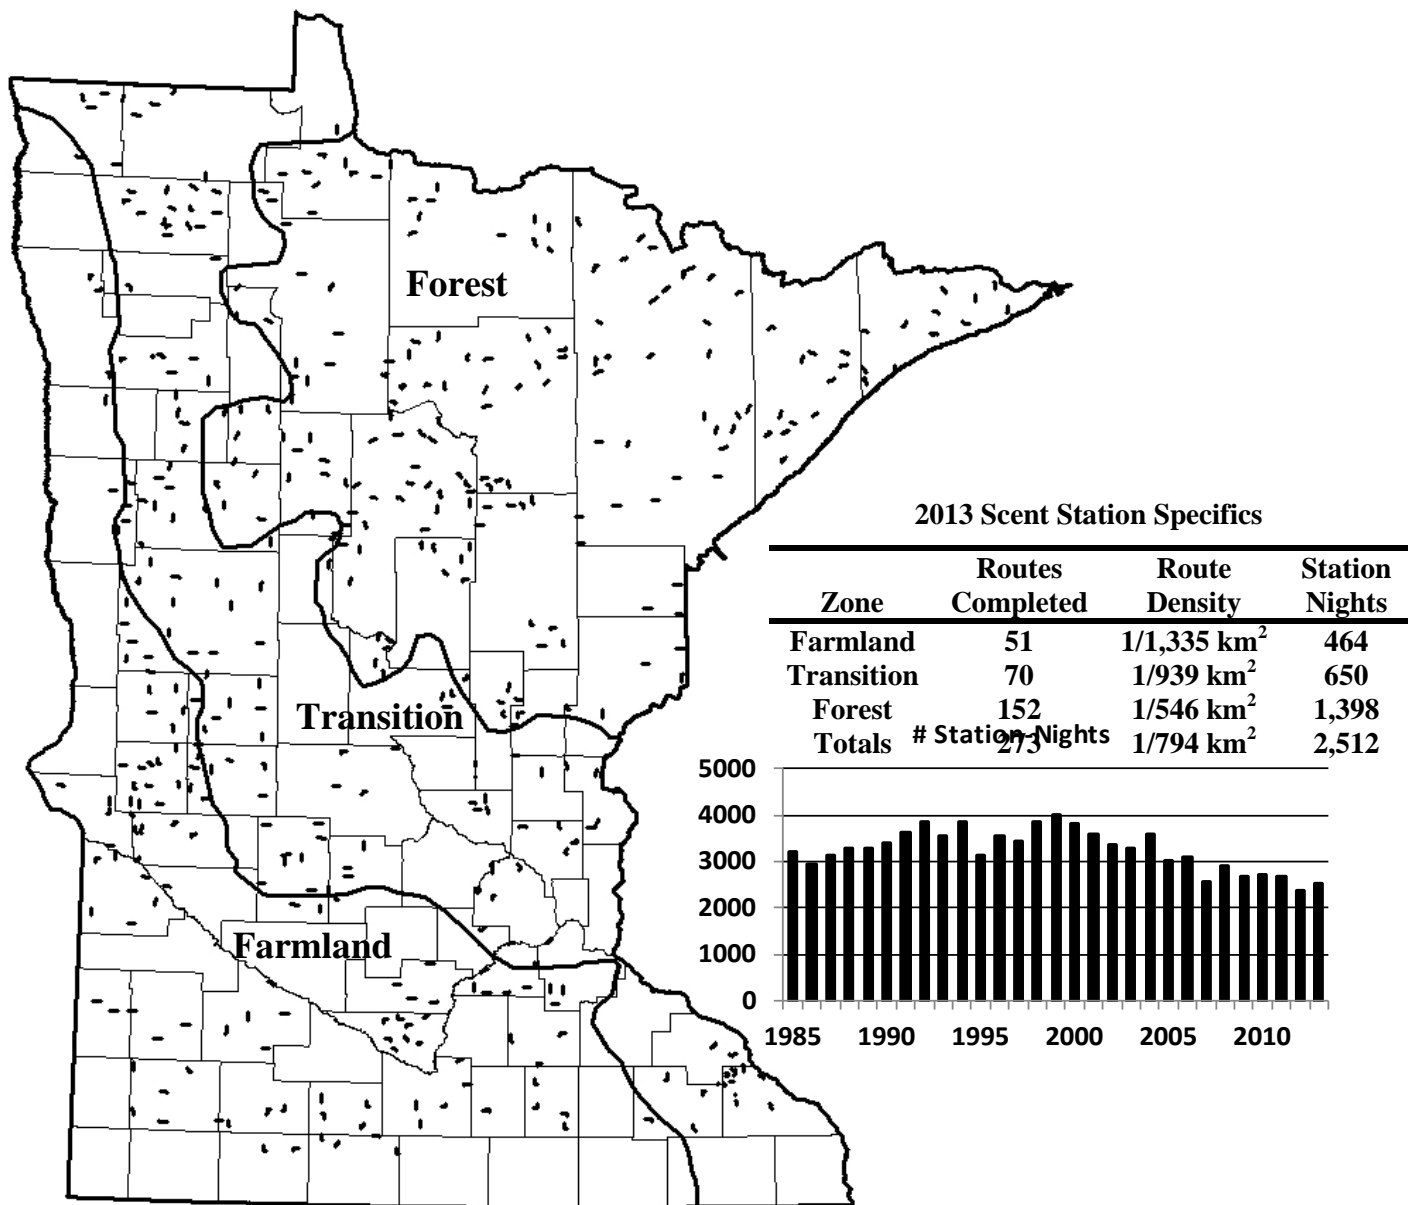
Forest

Transition

Farmland

2013 Scent Station Specifics

| Zone | Routes Completed | Route Density | Station Nights |
|---|---|---|---|
| Farmland | 51 | 1/1,335 km$^2$ | 464 |
| Transition | 70 | 1/939 km$^2$ | 650 |
| Forest | 152 | 1/546 km$^2$ | 1,398 |
| Totals | 273 | 1/794 km$^2$ | 2,512 |

# Station-Nights

5000
4000
3000
2000
1000
0
1985 1990 1995 2000 2005 2010